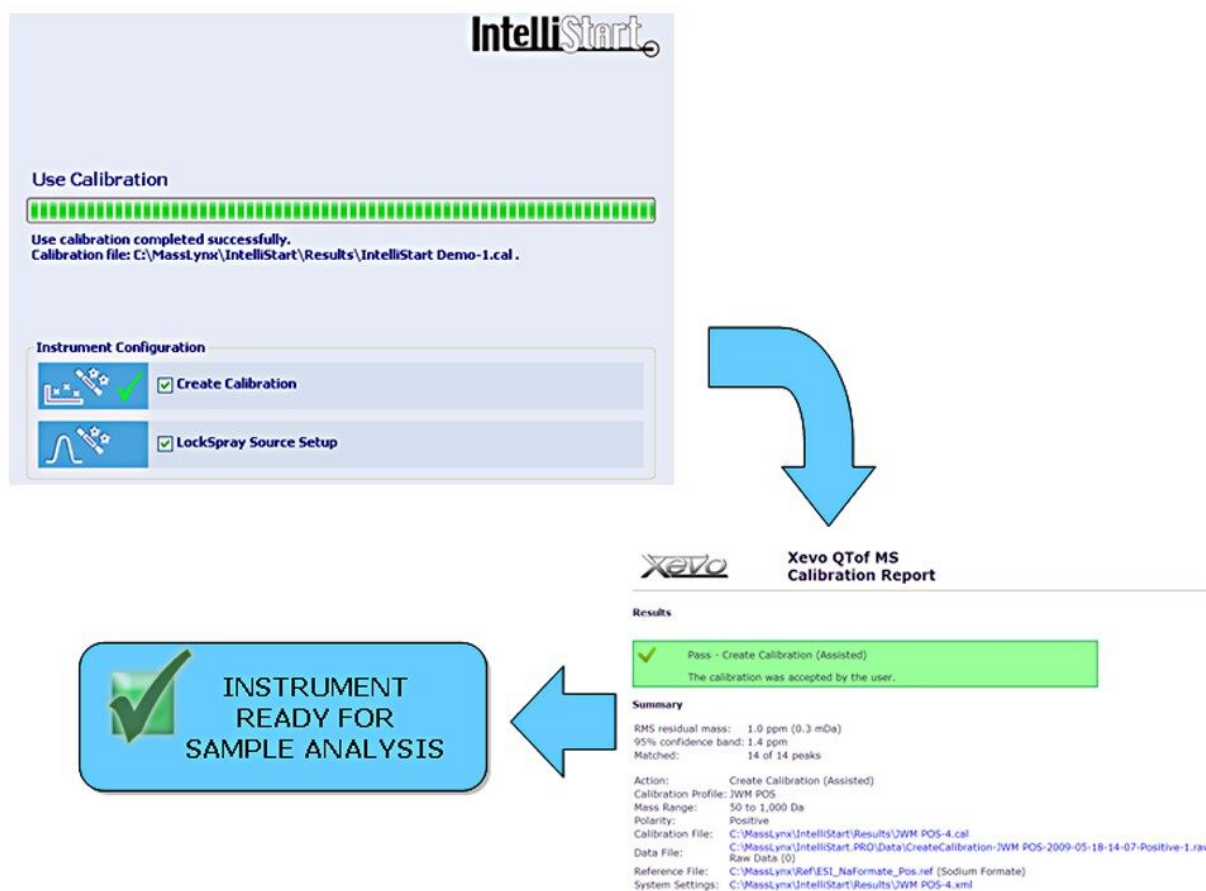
IntelliStart

Use Calibration

Use calibration completed successfully.
Calibration file: C:\MassLynx\IntelliStart\Results\IntelliStart Demo-1.cal .

Instrument Configuration

Create Calibration

LockSpray Source Setup

Xevo

Xevo QTof MS
Calibration Report

Results

Pass - Create Calibration (Assisted)

The calibration was accepted by the user.

Summary

RMS residual mass: 1.0 ppm (0.3 mDa)
95% confidence band: 1.4 ppm
Matched: 14 of 14 peaks

| | |
|---|---|
| Action: | Create Calibration (Assisted) |
| Calibration Profile: | JWM POS |
| Mass Range: | 50 to 1,000 Da |
| Polarity: | Positive |
| Calibration File: | C:\MassLynx\IntelliStart\Results\JWM POS-4.cal |
| Data File: | C:\MassLynx\IntelliStart.PRO\Data\CreateCalibration-JWM POS-2009-05-18-14-07-Positive-1.ra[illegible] Raw Data (0) |
| Reference File: | C:\MassLynx\Ref\ESI_NaFormate_Pos.ref (Sodium Formate) |
| System Settings: | C:\MassLynx\IntelliStart\Results\JWM POS-4.xml |

INSTRUMENT READY FOR SAMPLE ANALYSIS